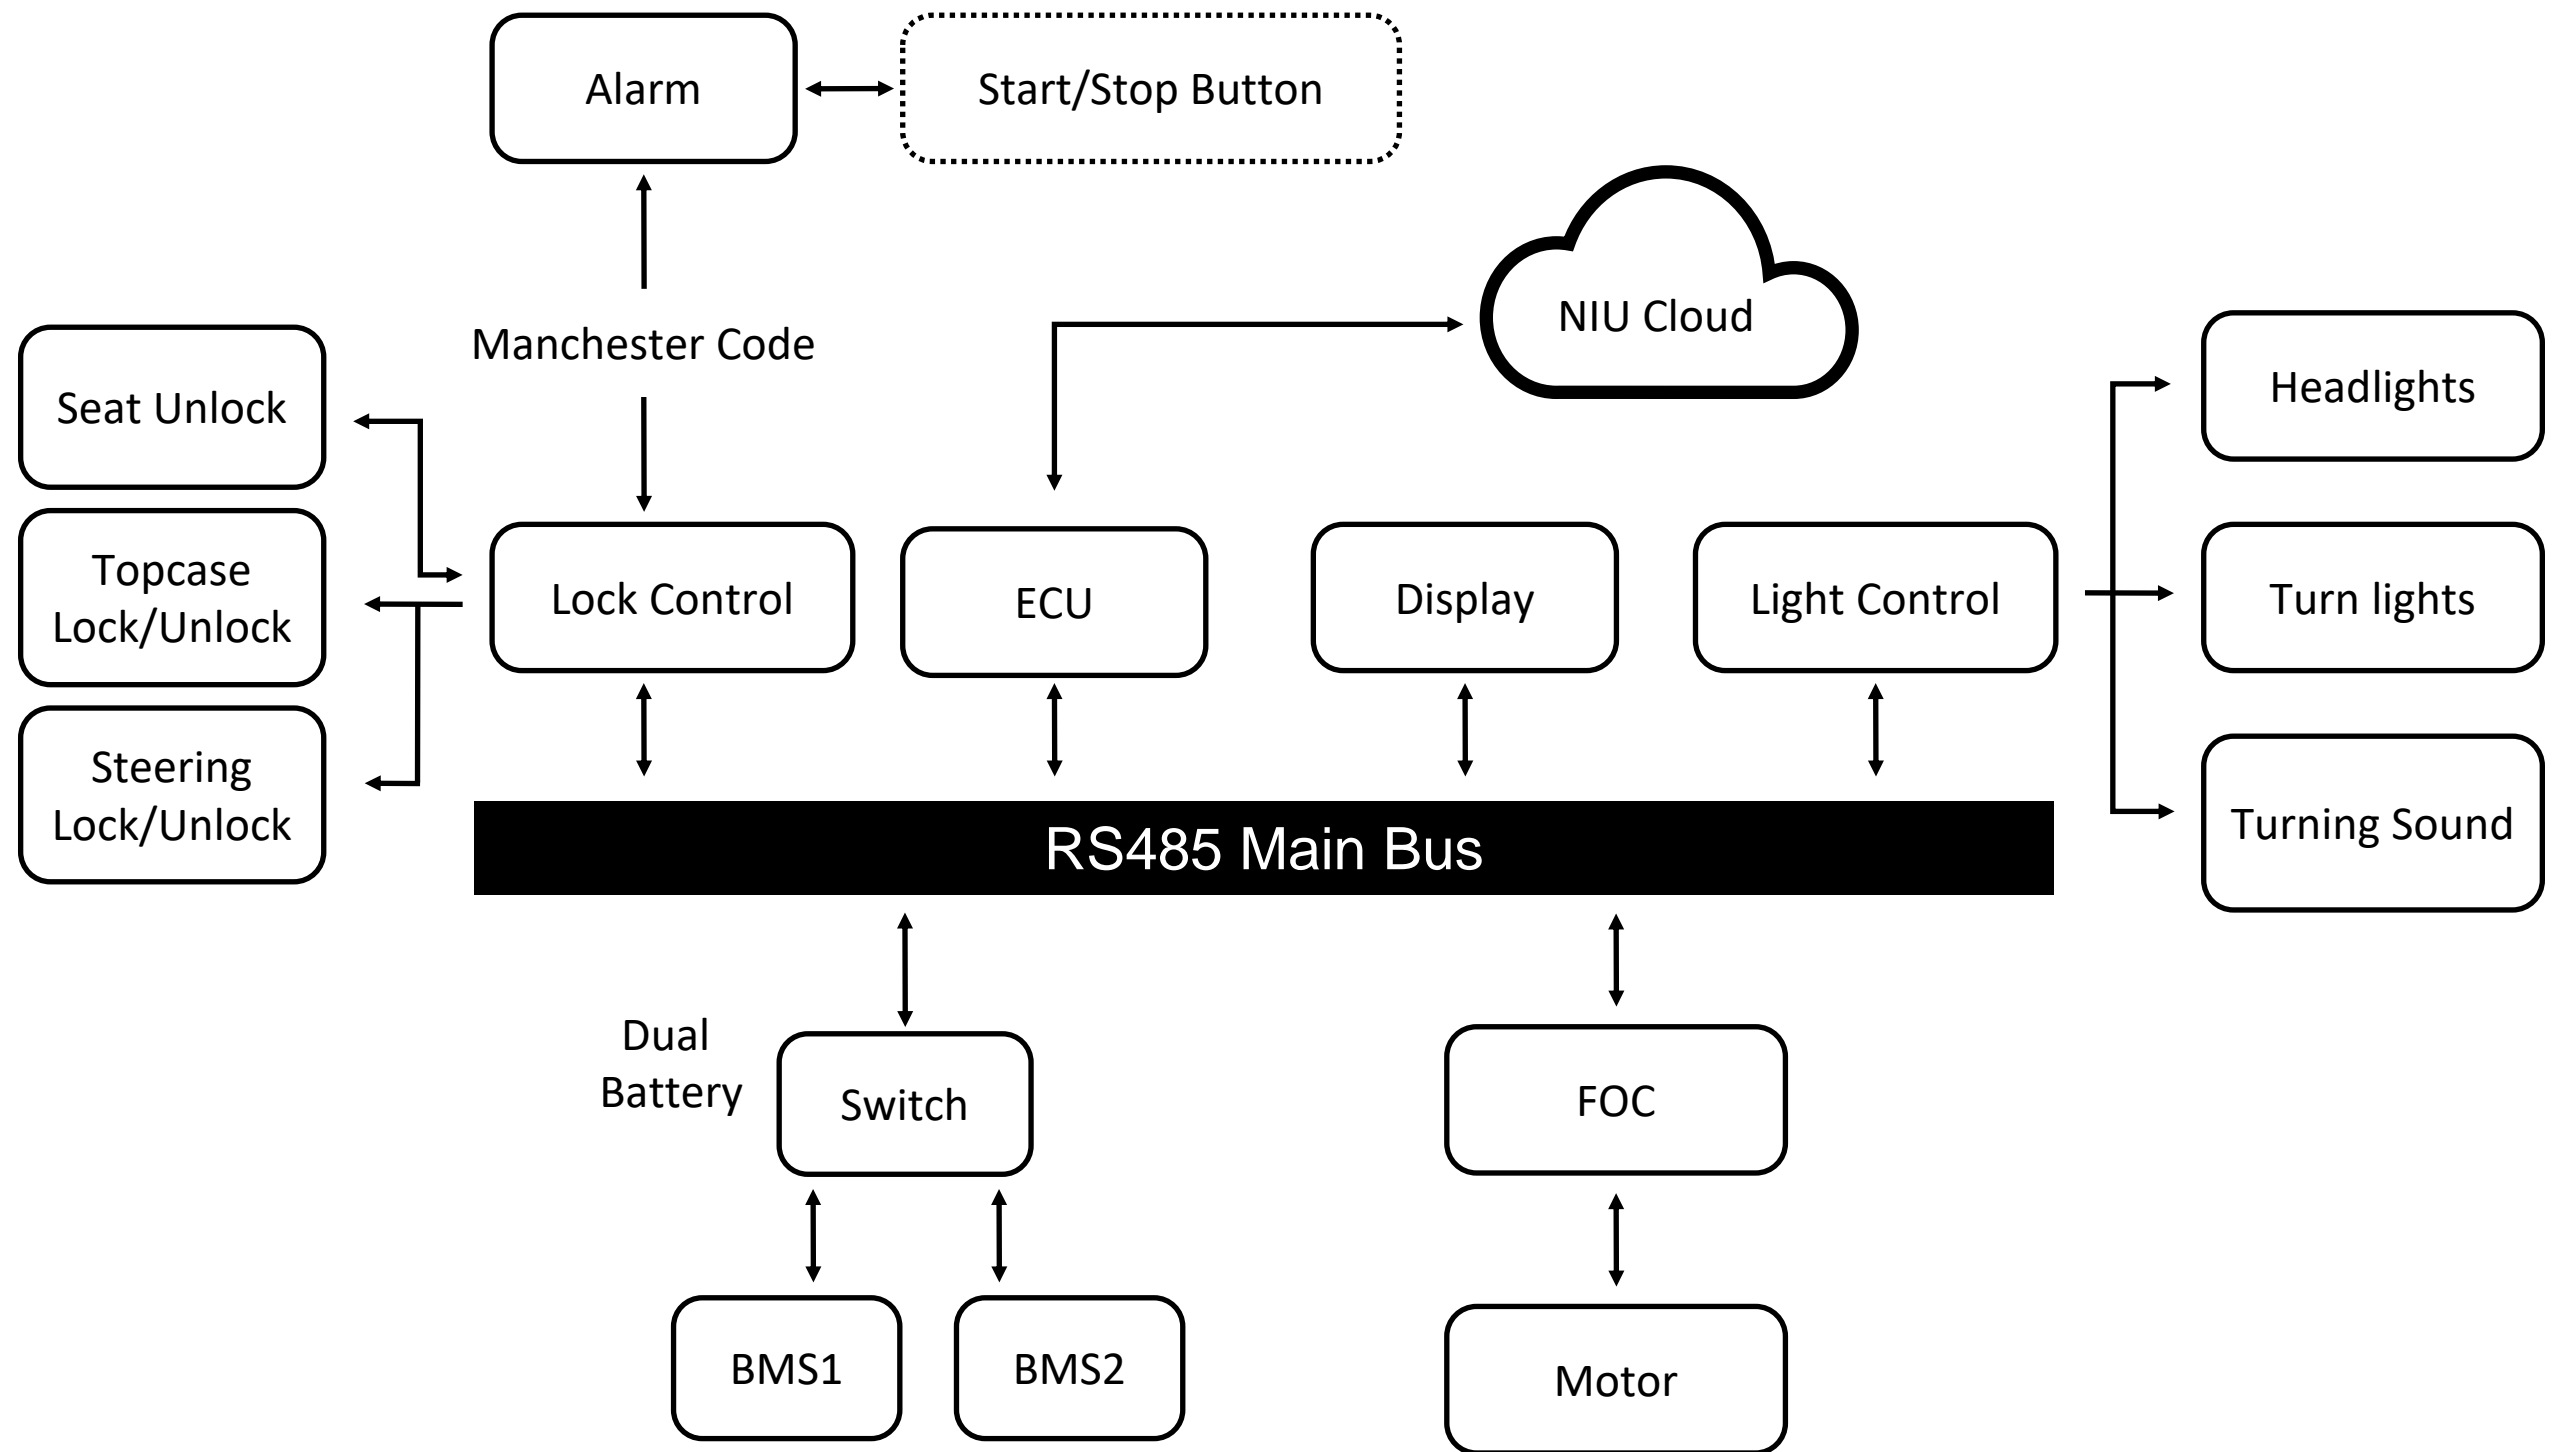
Alarm

Start/Stop Button

NIU Cloud

Manchester Code

Seat Unlock

Topcase Lock/Unlock

Steering Lock/Unlock

Lock Control

ECU

Display

Light Control

Headlights

Turn lights

Turning Sound

RS485 Main Bus

Dual Battery

Switch

FOC

BMS1

BMS2

Motor